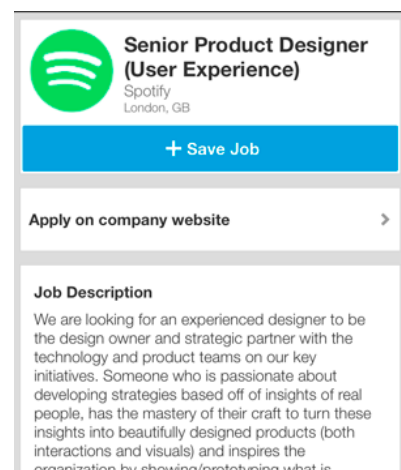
Senior Product Designer (User Experience)
Spotify
London, GB

+ Save Job

Apply on company website

Job Description
We are looking for an experienced designer to be the design owner and strategic partner with the technology and product teams on our key initiatives. Someone who is passionate about developing strategies based off of insights of real people, has the mastery of their craft to turn these insights into beautifully designed products (both interactions and visuals) and inspires the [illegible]